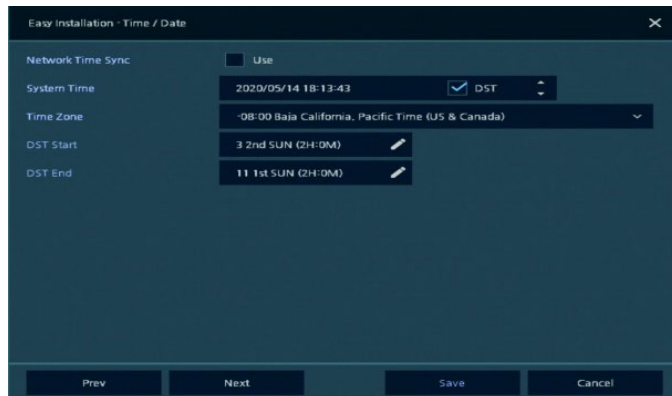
Easy Installation - Time / Date

Network Time Sync
Use

System Time
2020/05/14 18:13:43
DST

Time Zone
-08:00 Baja California, Pacific Time (US & Canada)

DST Start
3 2nd SUN (2H:0M)

DST End
11 1st SUN (2H:0M)

Prev
Next
Save
Cancel